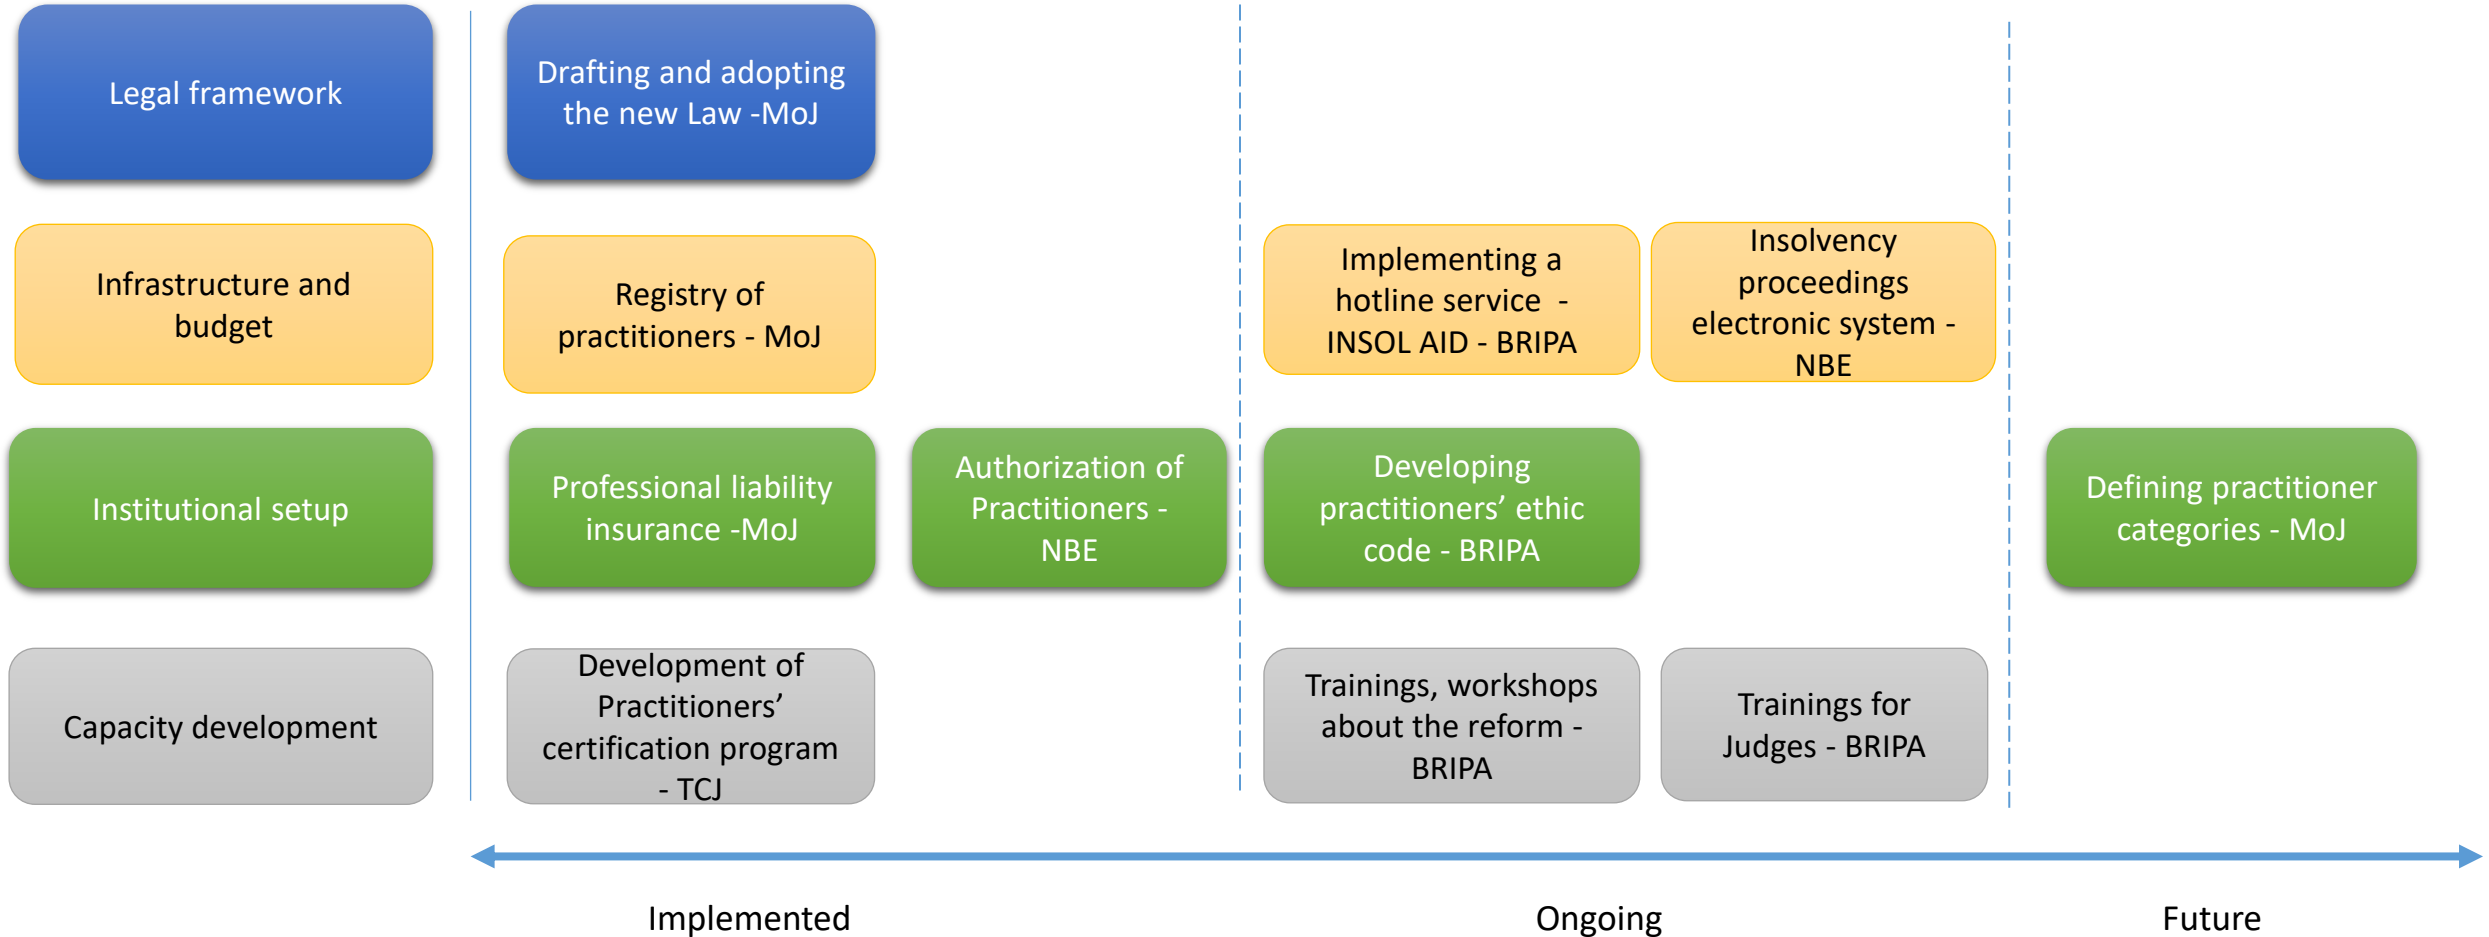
Legal framework

Drafting and adopting the new Law -MoJ

Infrastructure and budget

Registry of practitioners - MoJ

Implementing a hotline service - INSOL AID - BRIPA

Insolvency proceedings electronic system - NBE

Institutional setup

Professional liability insurance -MoJ

Authorization of Practitioners - NBE

Developing practitioners' ethic code - BRIPA

Defining practitioner categories - MoJ

Capacity development

Development of Practitioners' certification program - TCJ

Trainings, workshops about the reform - BRIPA

Trainings for Judges - BRIPA

Implemented

Ongoing

Future